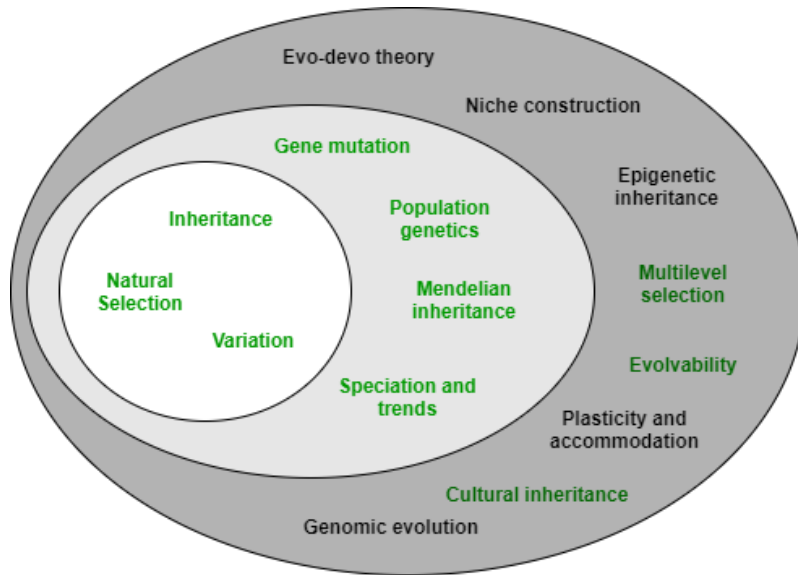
Evo-devo theory

Niche construction

Gene mutation

Epigenetic inheritance

Inheritance

Population genetics

Natural Selection

Mendelian inheritance

Multilevel selection

Variation

Evolvability

Speciation and trends

Plasticity and accommodation

Cultural inheritance

Genomic evolution